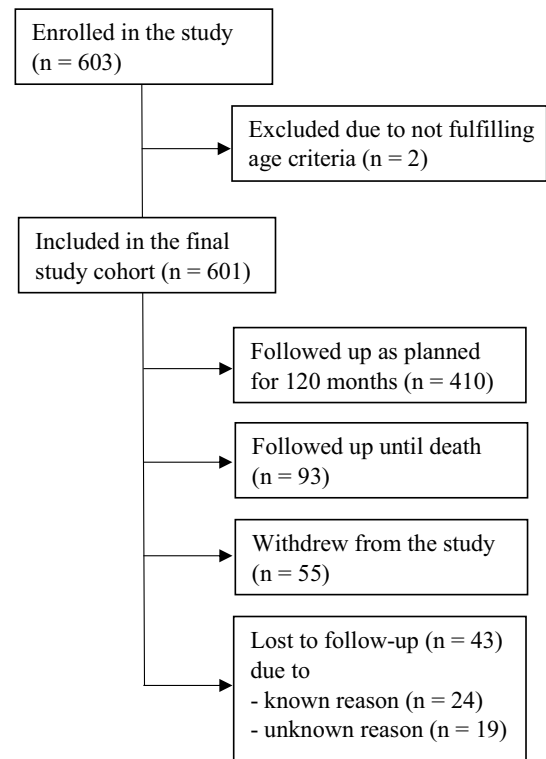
Enrolled in the study (n = 603)

Excluded due to not fulfilling age criteria (n = 2)

Included in the final study cohort (n = 601)

Followed up as planned for 120 months (n = 410)

Followed up until death (n = 93)

Withdrew from the study (n = 55)

Lost to follow-up (n = 43) due to
- known reason (n = 24)
- unknown reason (n = 19)